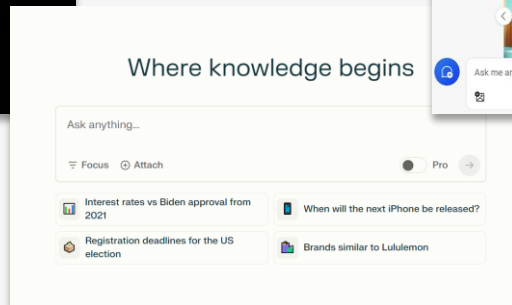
Where knowledge begins

Ask anything...

Focus

Attach

Pro

Interest rates vs Biden approval from 2021

When will the next iPhone be released?

Registration deadlines for the US election

Brands similar to Lululemon

Ask me ar